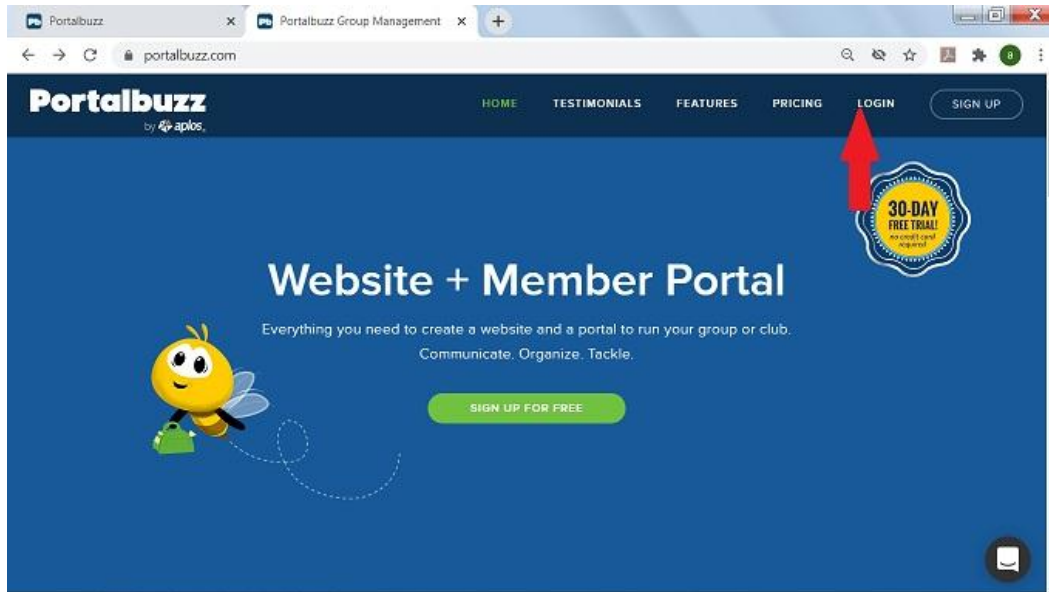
Portalbuzz ×
Portalbuzz Group Management ×
+
portalbuzz.com

Portalbuzz
by aplos

HOME TESTIMONIALS FEATURES PRICING LOGIN SIGN UP

30-DAY FREE TRIAL! no credit card required

Website + Member Portal

Everything you need to create a website and a portal to run your group or club. Communicate. Organize. Tackle.

SIGN UP FOR FREE